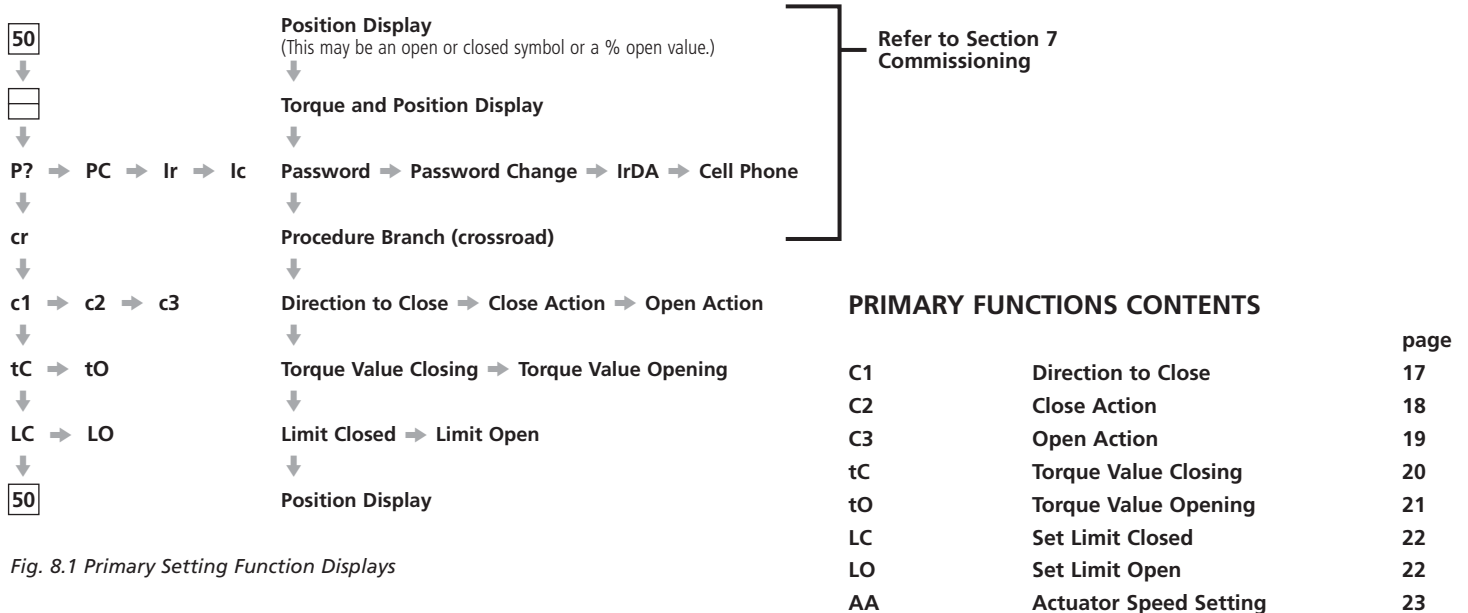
50
↓
⊟
↓
P? → PC → Ir → Ic
↓
cr
↓
c1 → c2 → c3
↓
tC → tO
↓
LC → LO
↓
50

Position Display
(This may be an open or closed symbol or a % open value.)
↓
Torque and Position Display
↓
Password → Password Change → IrDA → Cell Phone
↓
Procedure Branch (crossroad)
↓
Direction to Close → Close Action → Open Action
↓
Torque Value Closing → Torque Value Opening
↓
Limit Closed → Limit Open
↓
Position Display

Refer to Section 7 Commissioning

Fig. 8.1 Primary Setting Function Displays

PRIMARY FUNCTIONS CONTENTS

| | | page |
|---|---|---|
| C1 | Direction to Close | 17 |
| C2 | Close Action | 18 |
| C3 | Open Action | 19 |
| tC | Torque Value Closing | 20 |
| tO | Torque Value Opening | 21 |
| LC | Set Limit Closed | 22 |
| LO | Set Limit Open | 22 |
| AA | Actuator Speed Setting | 23 |